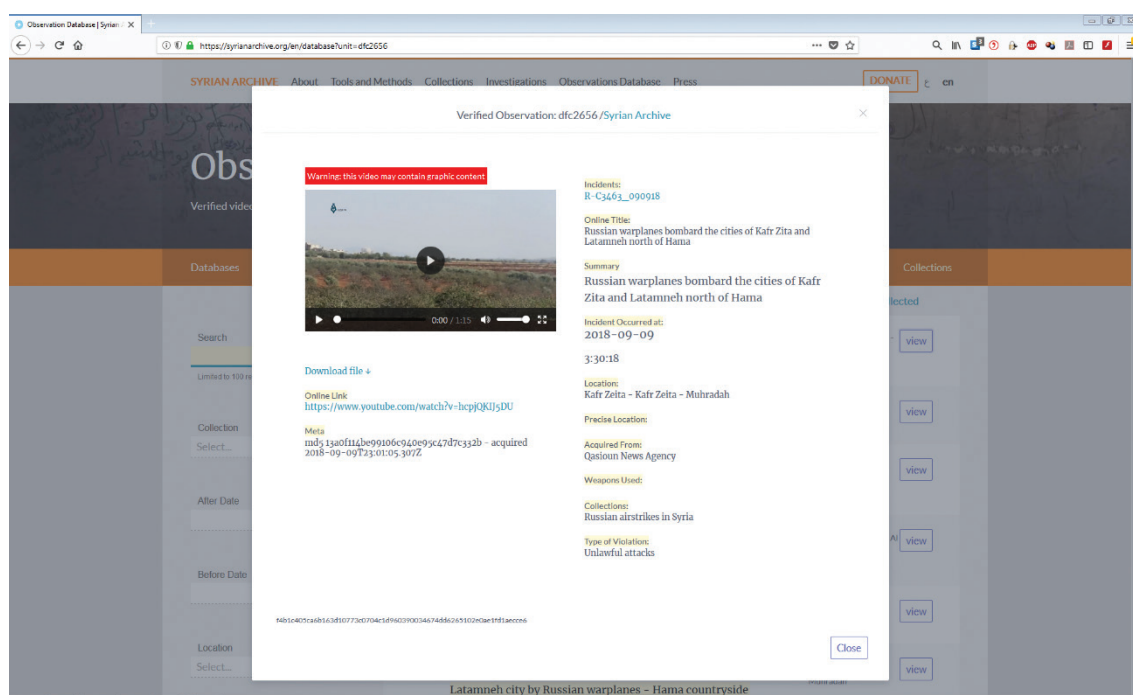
Observation Database | Syrian ×

https://syrianarchive.org/en/database?unit=dfc2656

SYRIAN ARCHIVE About Tools and Methods Collections Investigations Observations Database Press DONATE ع en

Obs
Verified vide

Databases

Collections

llected

Search

Limited to 100 re

Collection
Select...

After Date

Before Date

Location
Select...

view
view
view
view
view
view

Latamneh city by Russian warplanes - Hama countryside

Verified Observation: dfc2656 /Syrian Archive

×

Warning: this video may contain graphic content

0:00 / 1:15

Download file ↓

Online Link
https://www.youtube.com/watch?v=hcpjQKIJ5DU

Meta
md5 13a0f114be99106c940e95c47d7c332b - acquired 2018-09-09T23:01:05.307Z

Incidents:
R-C3463_090918

Online Title:
Russian warplanes bombard the cities of Kafr Zita and Latamneh north of Hama

Summary
Russian warplanes bombard the cities of Kafr Zita and Latamneh north of Hama

Incident Occurred at:
2018-09-09
3:30:18

Location:
Kafr Zeita - Kafr Zeita - Muhradah

Precise Location:

Acquired From:
Qasioun News Agency

Weapons Used:

Collections:
Russian airstrikes in Syria

Type of Violation:
Unlawful attacks

f4b1c405ca6b163d10773c0704c1d9603900346 74dd6265102e0ae1fd1aecce6

Close